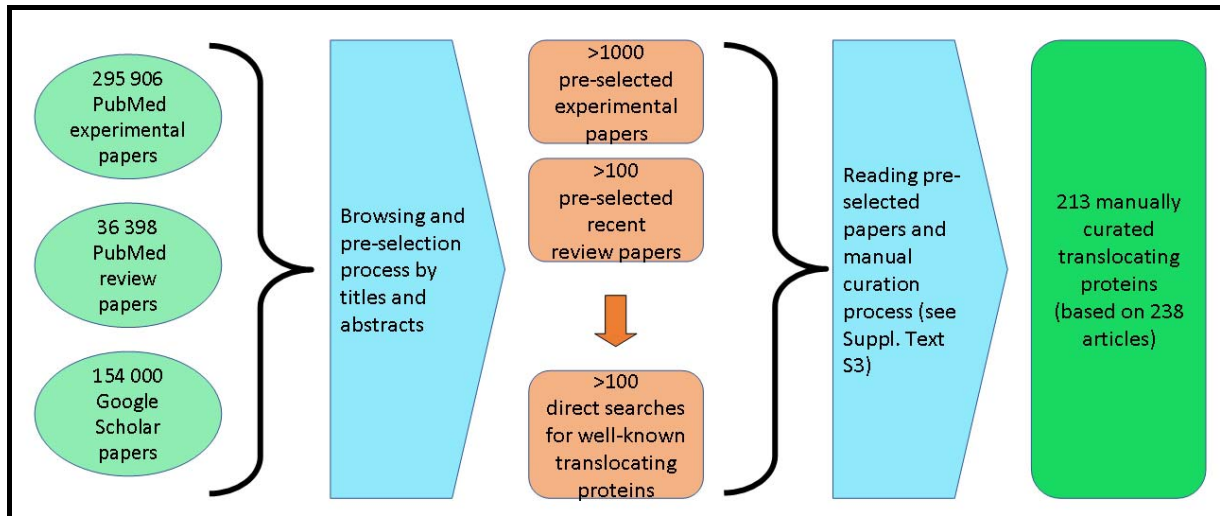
295 906 PubMed experimental papers

36 398 PubMed review papers

154 000 Google Scholar papers

Browsing and pre-selection process by titles and abstracts

>1000 pre-selected experimental papers

>100 pre-selected recent review papers

>100 direct searches for well-known translocating proteins

Reading pre-selected papers and manual curation process (see Suppl. Text S3)

213 manually curated translocating proteins (based on 238 articles)